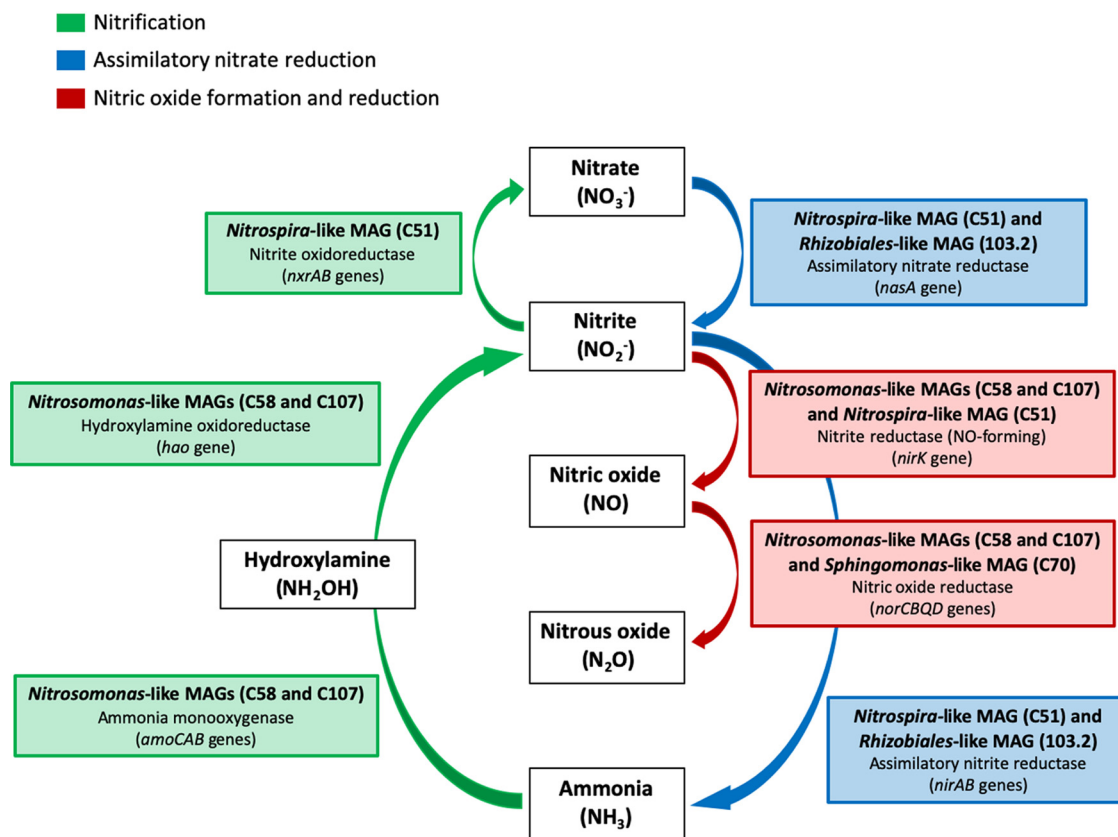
Nitrification

Assimilatory nitrate reduction

Nitric oxide formation and reduction

Nitrate
($NO_3^-$)

Nitrospira-like MAG (C51)
Nitrite oxidoreductase
(nxrAB genes)

Nitrospira-like MAG (C51) and
Rhizobiales-like MAG (103.2)
Assimilatory nitrate reductase
(nasA gene)

Nitrite
($NO_2^-$)

Nitrosomonas-like MAGs (C58 and C107)
Hydroxylamine oxidoreductase
(hao gene)

Nitrosomonas-like MAGs (C58 and C107)
and Nitrospira-like MAG (C51)
Nitrite reductase (NO-forming)
(nirK gene)

Nitric oxide
(NO)

Hydroxylamine
($NH_2OH$)

Nitrosomonas-like MAGs (C58 and C107)
and Sphingomonas-like MAG (C70)
Nitric oxide reductase
(norCBQD genes)

Nitrous oxide
($N_2O$)

Nitrosomonas-like MAGs (C58 and C107)
Ammonia monooxygenase
(amoCAB genes)

Nitrospira-like MAG (C51) and
Rhizobiales-like MAG (103.2)
Assimilatory nitrite reductase
(nirAB genes)

Ammonia
($NH_3$)